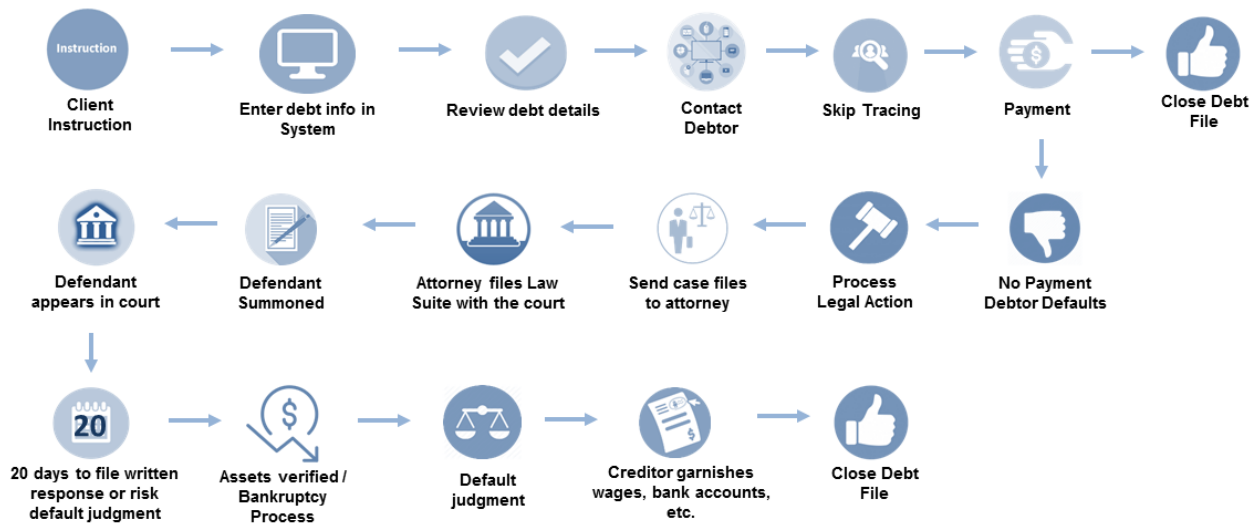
Instruction

Client Instruction

Enter debt info in System

Review debt details

Contact Debtor

Skip Tracing

$

Payment

Close Debt File

No Payment Debtor Defaults

Process Legal Action

Send case files to attorney

Attorney files Law Suite with the court

Defendant Summoned

Defendant appears in court

20

20 days to file written response or risk default judgment

$

Assets verified / Bankruptcy Process

Default judgment

$

Creditor garnishes wages, bank accounts, etc.

Close Debt File